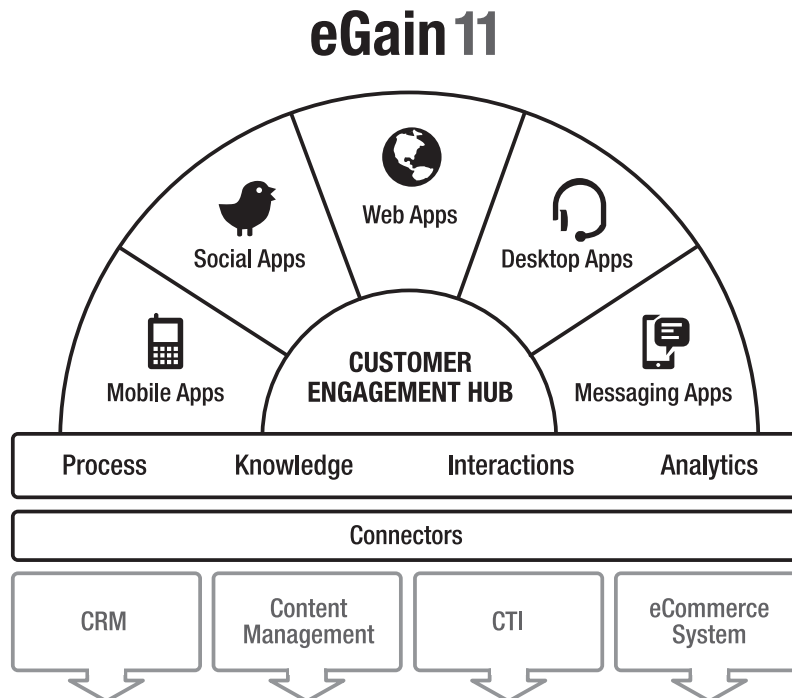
eGain 11

Web Apps

Social Apps

Desktop Apps

Mobile Apps

CUSTOMER ENGAGEMENT HUB

Messaging Apps

Process

Knowledge

Interactions

Analytics

Connectors

CRM

Content Management

CTI

eCommerce System